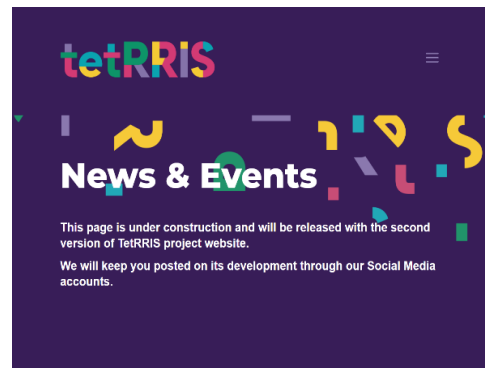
tetRRIS

News & Events

This page is under construction and will be released with the second version of TetRRIS project website.

We will keep you posted on its development through our Social Media accounts.